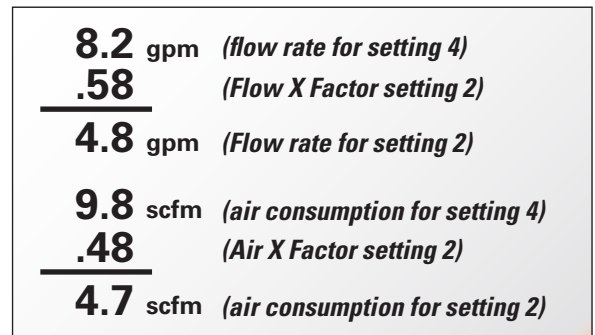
8.2 gpm (flow rate for setting 4)
.58 (Flow X Factor setting 2)
4.8 gpm (Flow rate for setting 2)

9.8 scfm (air consumption for setting 4)
.48 (Air X Factor setting 2)
4.7 scfm (air consumption for setting 2)